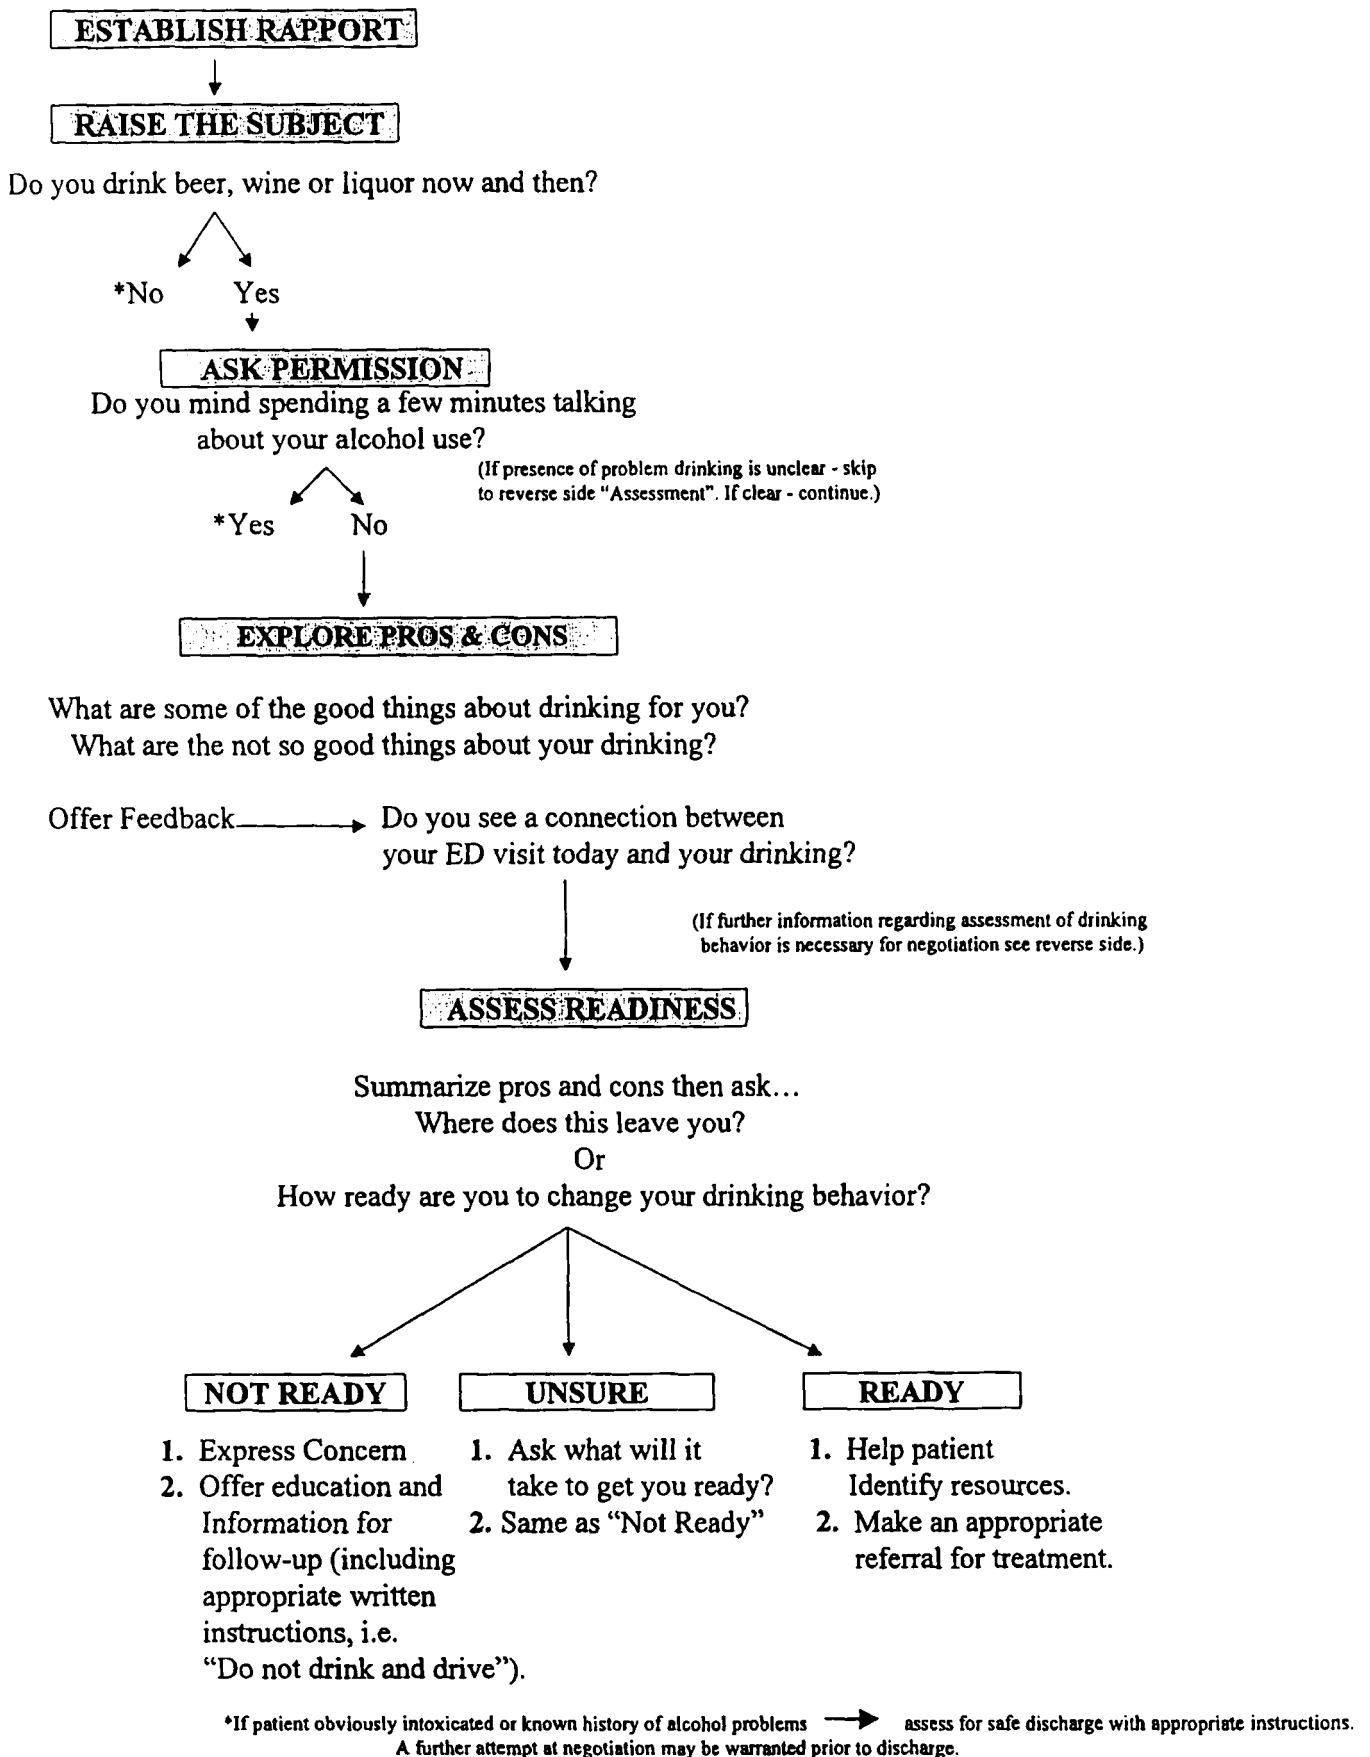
ESTABLISH RAPPORT

RAISE THE SUBJECT

Do you drink beer, wine or liquor now and then?

*No Yes

ASK PERMISSION

Do you mind spending a few minutes talking about your alcohol use?

(If presence of problem drinking is unclear - skip to reverse side "Assessment". If clear - continue.)

*Yes No

EXPLORE PROS & CONS

What are some of the good things about drinking for you?
What are the not so good things about your drinking?

Offer Feedback → Do you see a connection between your ED visit today and your drinking?

(If further information regarding assessment of drinking behavior is necessary for negotiation see reverse side.)

ASSESS READINESS

Summarize pros and cons then ask...
Where does this leave you?
Or
How ready are you to change your drinking behavior?

NOT READY

1. Express Concern
2. Offer education and Information for follow-up (including appropriate written instructions, i.e. "Do not drink and drive").

UNSURE

1. Ask what will it take to get you ready?
2. Same as "Not Ready"

READY

1. Help patient Identify resources.
2. Make an appropriate referral for treatment.

*If patient obviously intoxicated or known history of alcohol problems → assess for safe discharge with appropriate instructions. A further attempt at negotiation may be warranted prior to discharge.